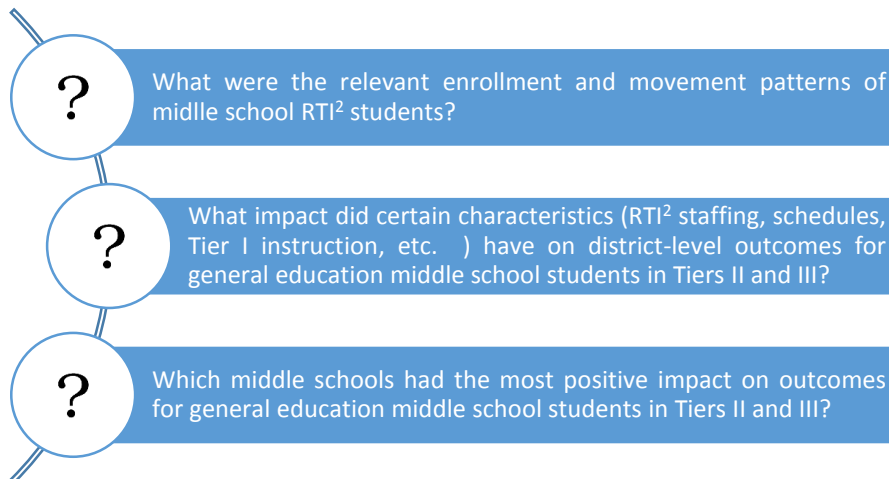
?

What were the relevant enrollment and movement patterns of midlle school RTI$^2$ students?

?

What impact did certain characteristics (RTI$^2$ staffing, schedules, Tier I instruction, etc. ) have on district-level outcomes for general education middle school students in Tiers II and III?

?

Which middle schools had the most positive impact on outcomes for general education middle school students in Tiers II and III?